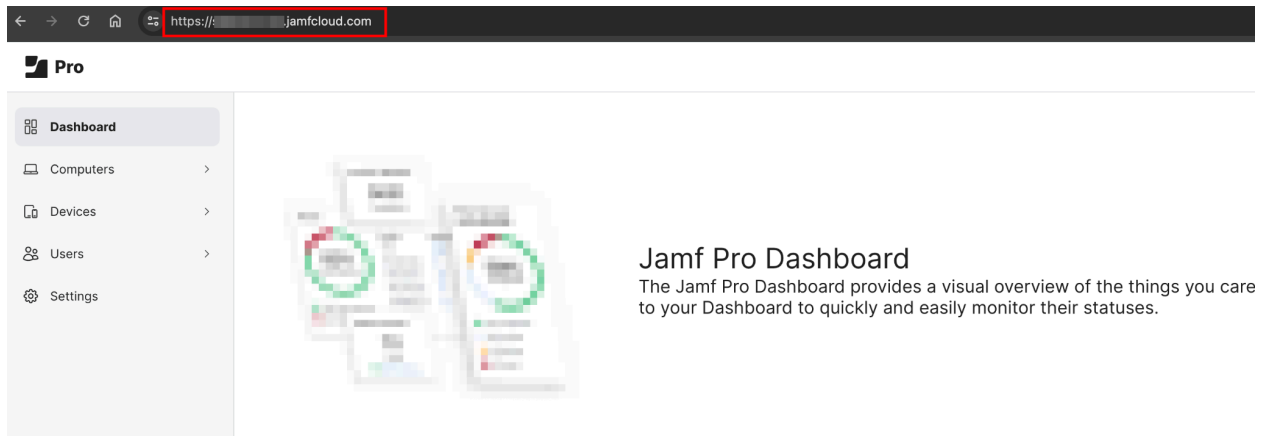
https://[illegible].jamfcloud.com

Pro

Dashboard

Computers

Devices

Users

Settings

Jamf Pro Dashboard

The Jamf Pro Dashboard provides a visual overview of the things you care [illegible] to your Dashboard to quickly and easily monitor their statuses.